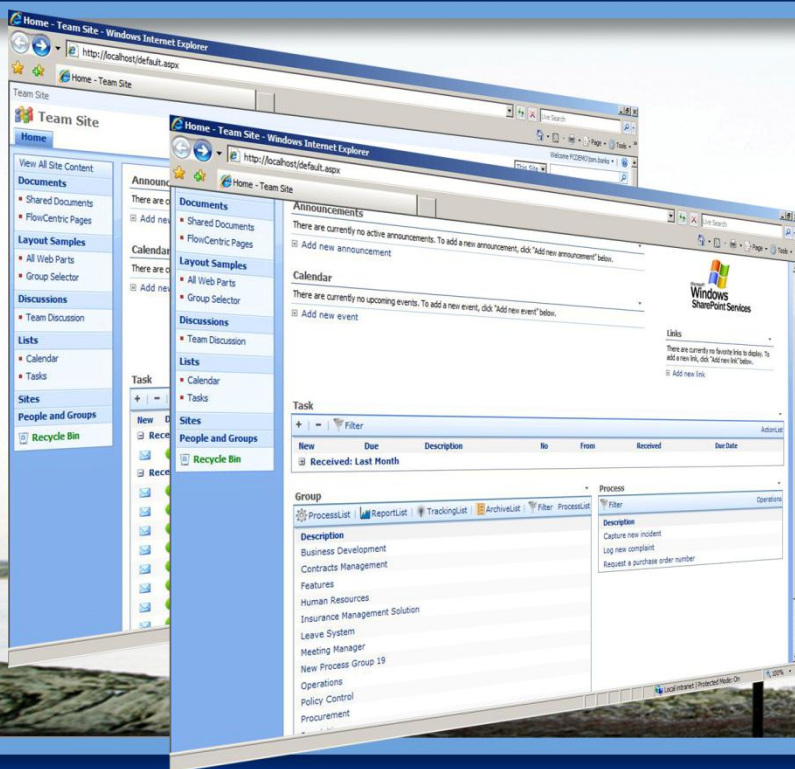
Home - Team Site - Windows Internet Explorer
http://localhost/default.aspx
Home - Team Site
Team Site
Team Site
Home
View All Site Content
Documents
Shared Documents
FlowCentric Pages
Layout Samples
All Web Parts
Group Selector
Discussions
Team Discussion
Lists
Calendar
Tasks
Sites
People and Groups
Recycle Bin
Announ
There are c
Add ne
Calendar
There are c
Add ne
Task
New
Recei
Rece

Home - Team Site - Windows Internet Explorer
http://localhost/default.aspx
Home - Team Site
Documents
Shared Documents
FlowCentric Pages
Layout Samples
All Web Parts
Group Selector
Discussions
Team Discussion
Lists
Calendar
Tasks
Sites
People and Groups
Recycle Bin
Announcements
There are currently no active announcements. To add a new announcement, click "Add new announcement" below.
Add new announcement
Calendar
There are currently no upcoming events. To add a new event, click "Add new event" below.
Add new event
Windows SharePoint Services
Links
There are currently no favorite links to display. To add a new link, click "Add new link" below.
Add new link
Task
Filter
ActionList
New
Due
Description
No
From
Received
Due Date
Received: Last Month
Group
ProcessList
ReportList
TrackingList
ArchiveList
Filter
ProcessList
Description
Business Development
Contracts Management
Features
Human Resources
Insurance Management Solution
Leave System
Meeting Manager
New Process Group 19
Operations
Policy Control
Procurement
Process
Filter
Operations
Description
Capture new incident
Log new complaint
Request a purchase order number
Local intranet | Protected Mode: On
100%